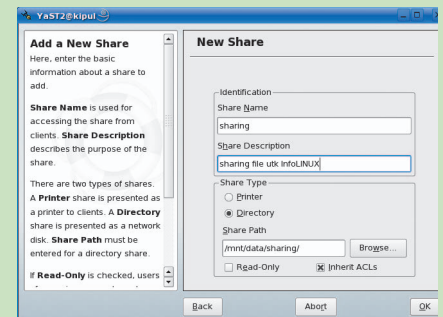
YaST2@kipul

Add a New Share

Here, enter the basic information about a share to add.

Share Name is used for accessing the share from clients. Share Description describes the purpose of the share.

There are two types of shares. A Printer share is presented as a printer to clients. A Directory share is presented as a network disk. Share Path must be entered for a directory share.

If Read-Only is checked, users

New Share

Identification

Share Name

sharing

Share Description

sharing file utk InfoLINUX

Share Type

Printer

Directory

Share Path

/mnt/data/sharing/

Browse...

Read-Only

Inherit ACLs

Back

Abort

OK